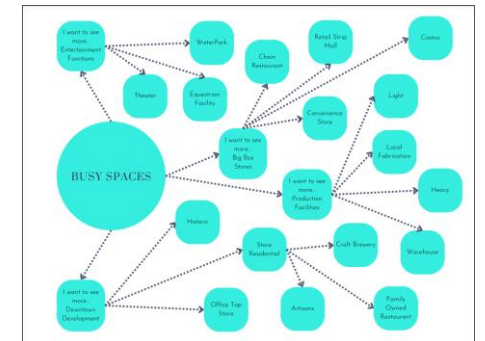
I want to see more... Entertainment Functions

WaterPark

Theater

Equestrian Facility

Chain Restaurant

Retail Strip Mall

Costco

BUSY SPACES

I want to see more... Big Box Stores

Convenience Store

Light

Local Fabrication

I want to see more... Production Facilities

Heavy

Warehouse

Historic

Store Residential

Craft Brewery

I want to see more... Downtown Development

Office Top Store

Artisans

Family Owned Restaurant